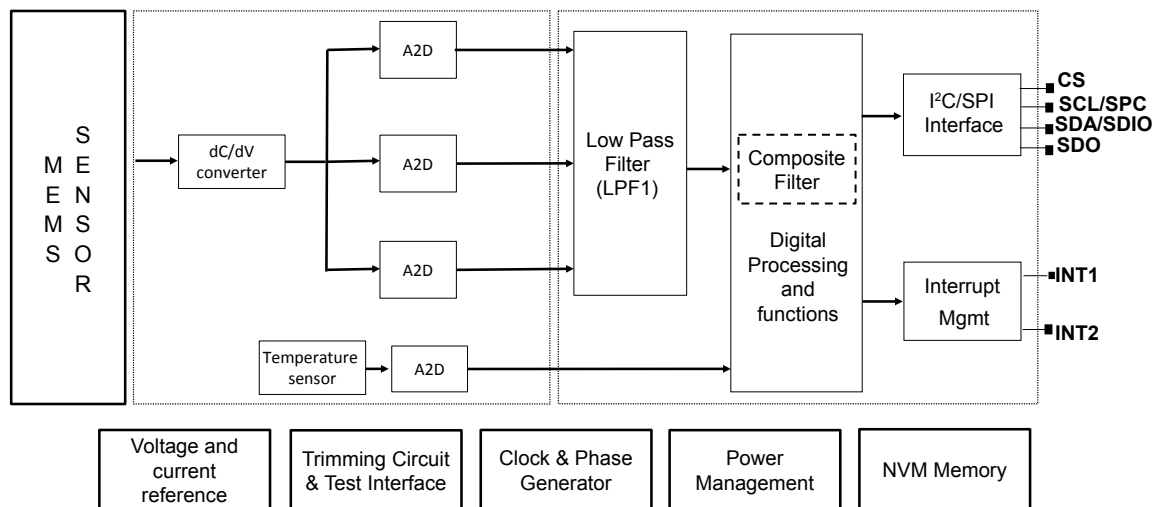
MEMS
SENSOR

dC/dV converter

A2D

A2D

A2D

Temperature sensor

A2D

Low Pass Filter (LPF1)

Composite Filter

Digital Processing and functions

I$^2$C/SPI Interface

CS
SCL/SPC
SDA/SDIO
SDO

Interrupt Mgmt

INT1
INT2

Voltage and current reference

Trimming Circuit & Test Interface

Clock & Phase Generator

Power Management

NVM Memory